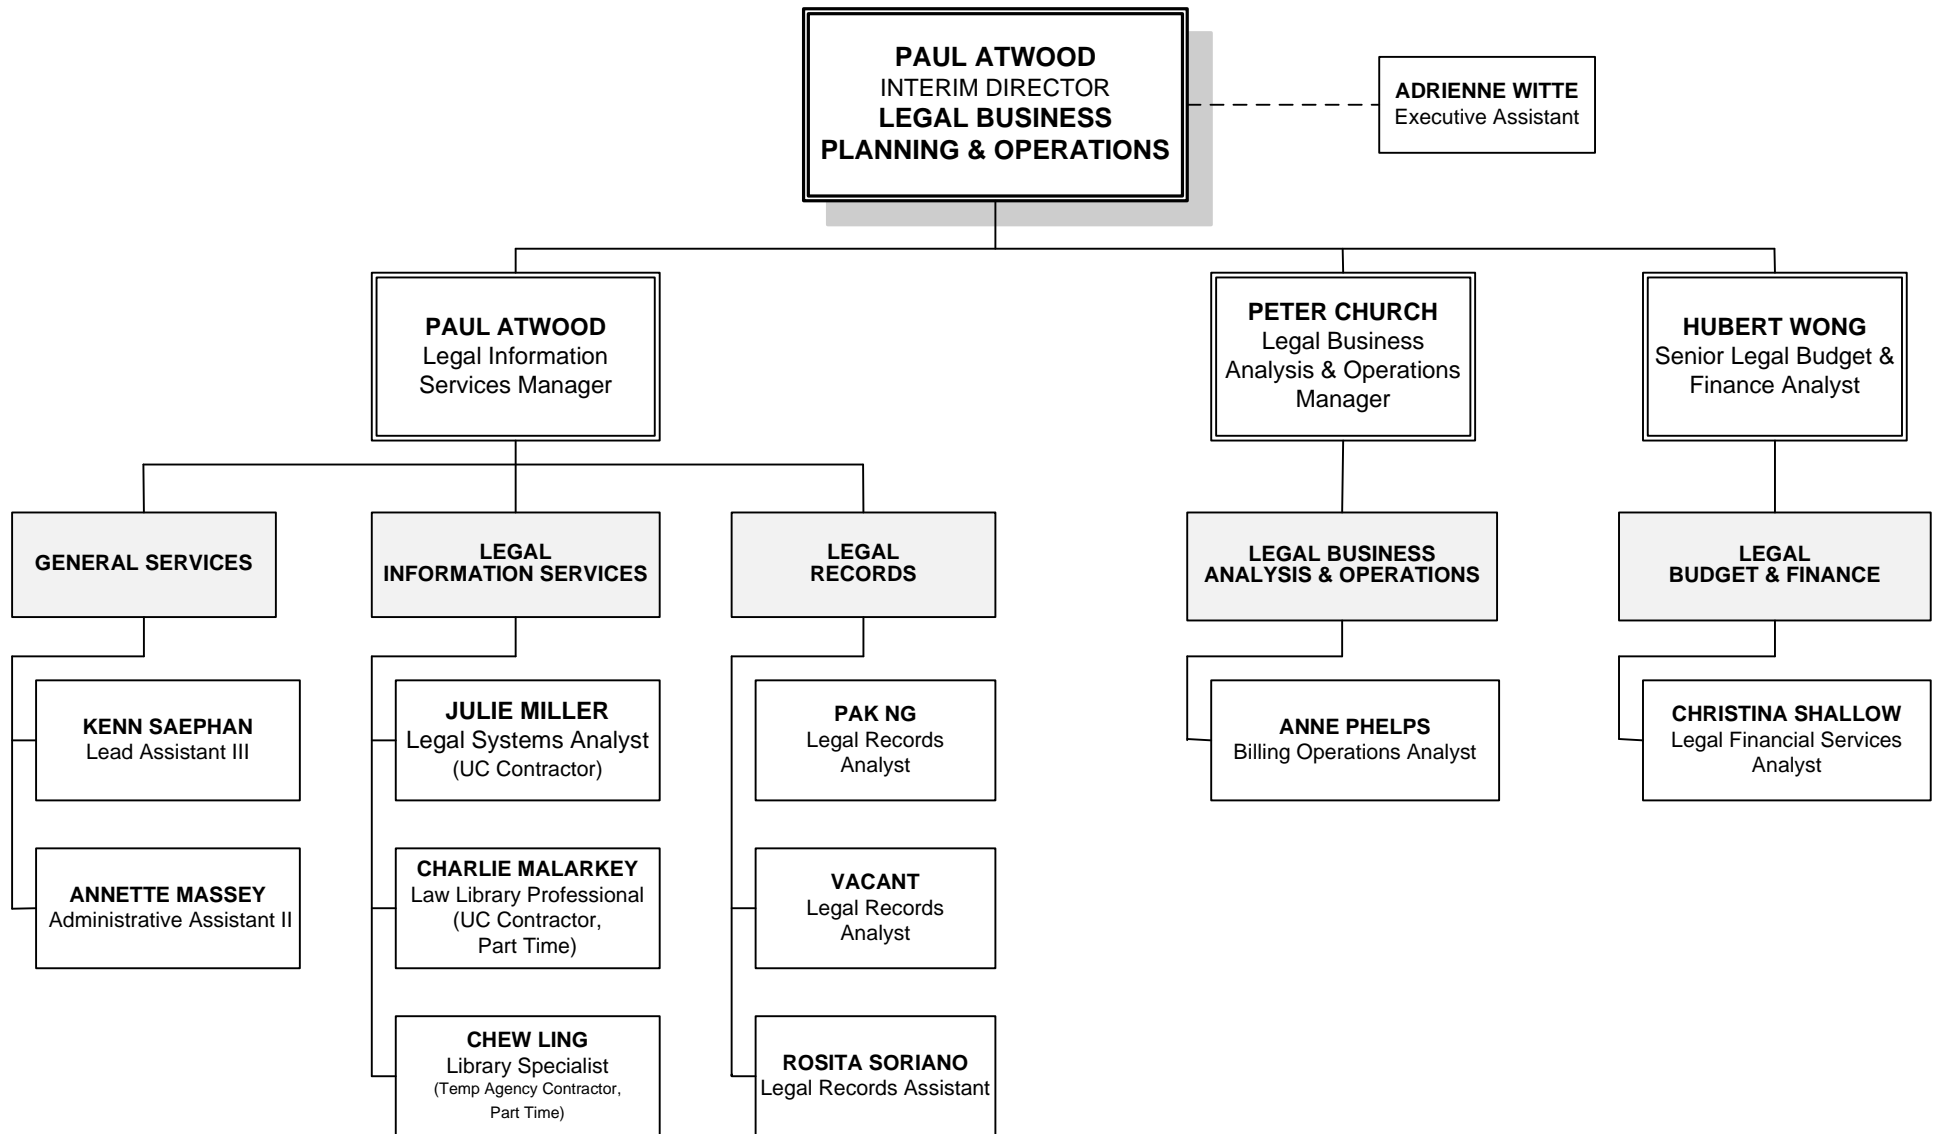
PAUL ATWOOD
INTERIM DIRECTOR
LEGAL BUSINESS PLANNING & OPERATIONS

ADRIENNE WITTE
Executive Assistant

PAUL ATWOOD
Legal Information Services Manager

PETER CHURCH
Legal Business Analysis & Operations Manager

HUBERT WONG
Senior Legal Budget & Finance Analyst

GENERAL SERVICES

LEGAL INFORMATION SERVICES

LEGAL RECORDS

LEGAL BUSINESS ANALYSIS & OPERATIONS

LEGAL BUDGET & FINANCE

KENN SAEPHAN
Lead Assistant III

ANNETTE MASSEY
Administrative Assistant II

JULIE MILLER
Legal Systems Analyst
(UC Contractor)

CHARLIE MALARKEY
Law Library Professional
(UC Contractor, Part Time)

CHEW LING
Library Specialist
(Temp Agency Contractor, Part Time)

PAK NG
Legal Records Analyst

VACANT
Legal Records Analyst

ROSITA SORIANO
Legal Records Assistant

ANNE PHELPS
Billing Operations Analyst

CHRISTINA SHALLOW
Legal Financial Services Analyst